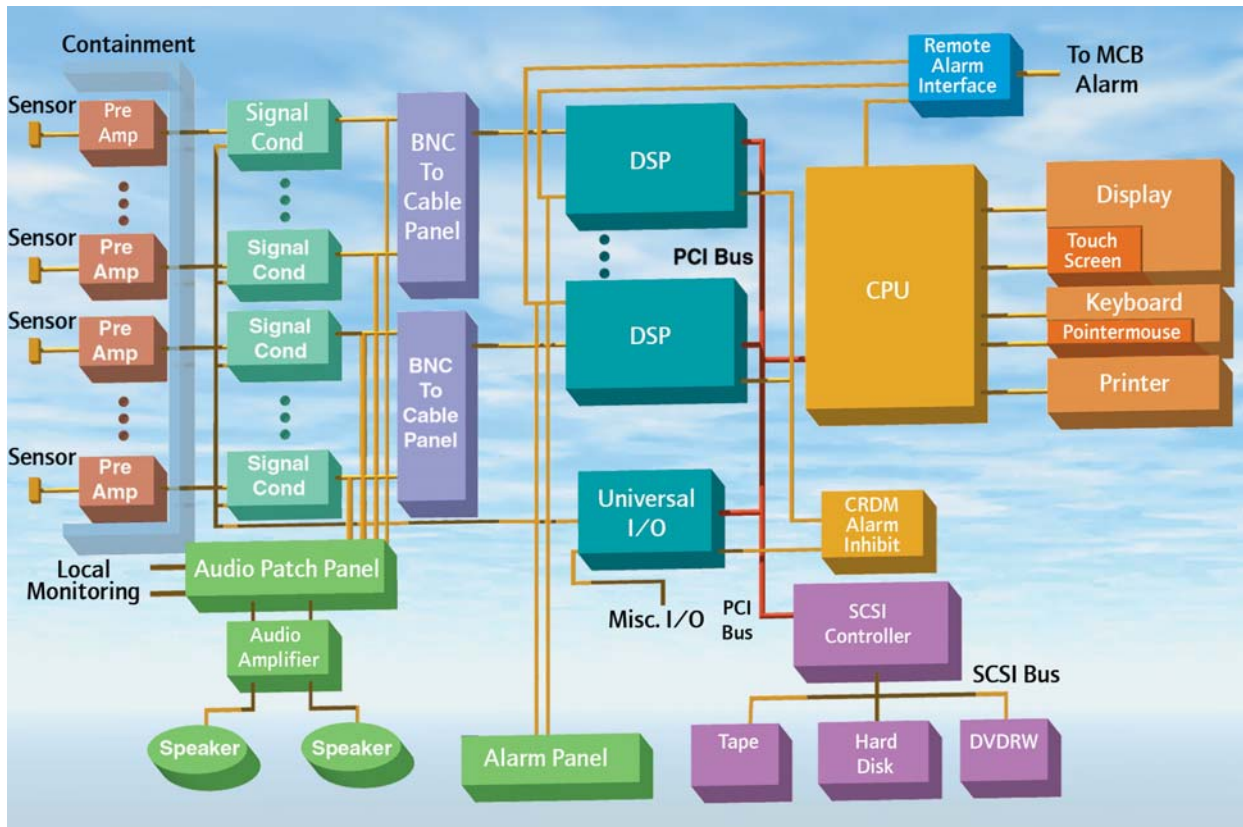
Containment

Sensor
Pre Amp

Sensor
Pre Amp

Sensor
Pre Amp

Sensor
Pre Amp

Signal Cond

Signal Cond

Signal Cond

Signal Cond

BNC To Cable Panel

BNC To Cable Panel

DSP

DSP

PCI Bus

Remote Alarm Interface

To MCB Alarm

CPU

Display

Touch Screen

Keyboard

Pointermouse

Printer

Universal I/O

CRDM Alarm Inhibit

Local Monitoring

Audio Patch Panel

Audio Amplifier

Speaker

Speaker

Misc. I/O

PCI Bus

SCSI Controller

SCSI Bus

Alarm Panel

Tape

Hard Disk

DVDRW